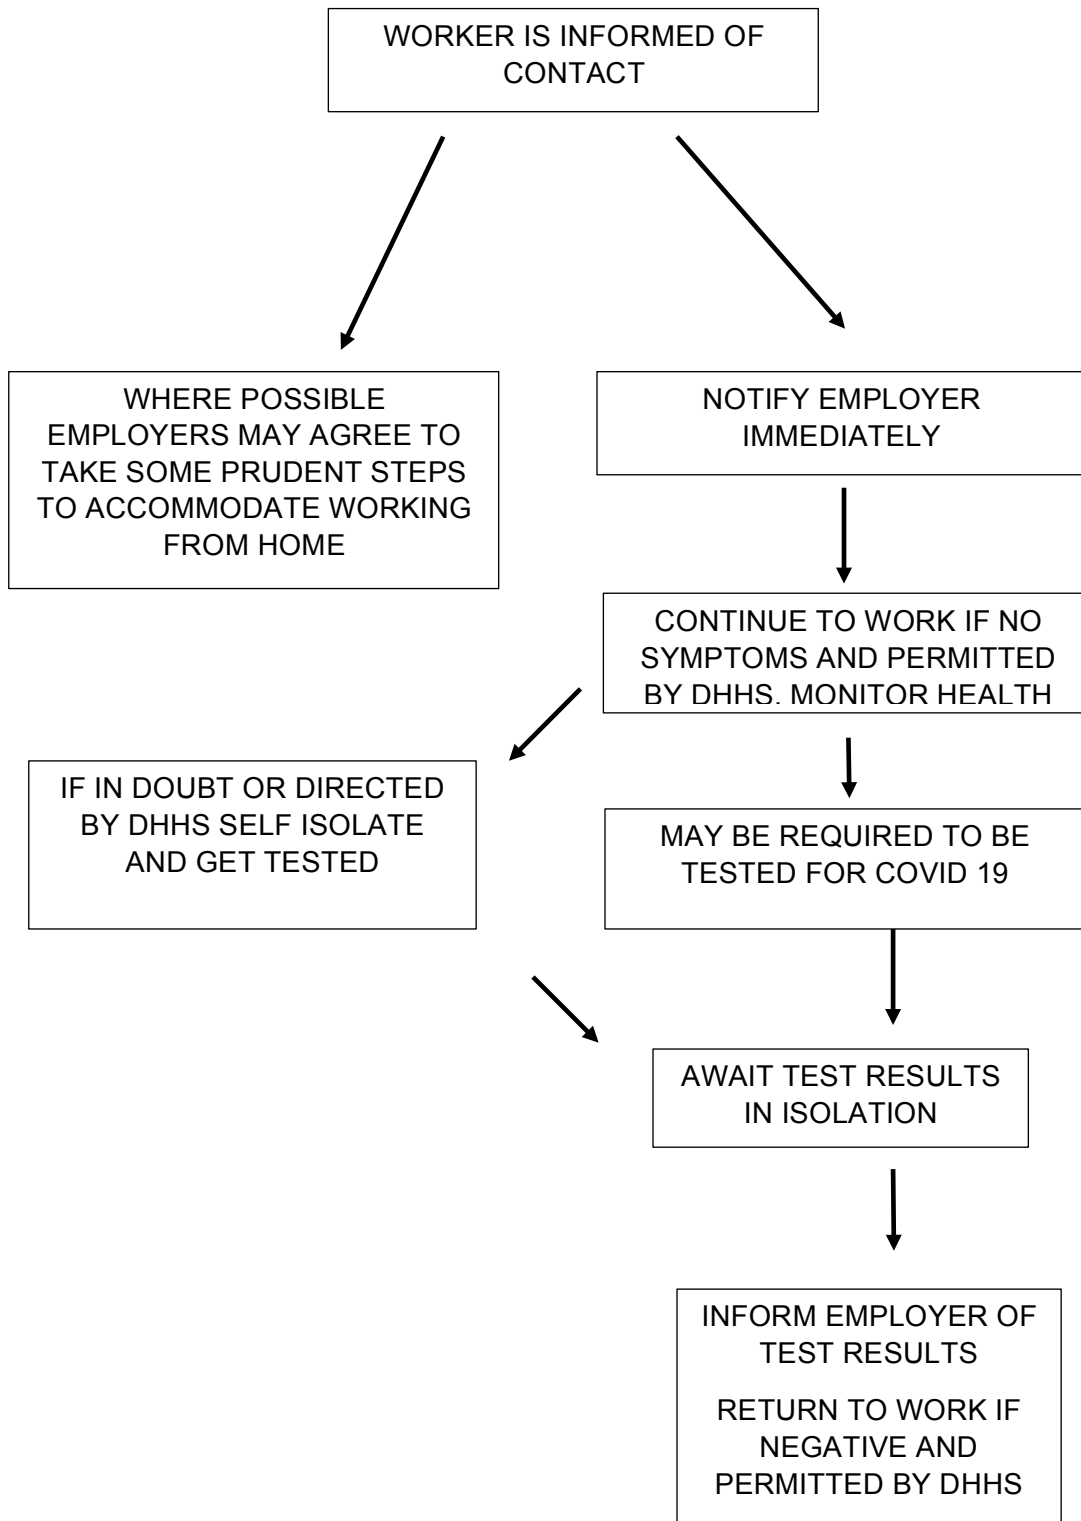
WORKER IS INFORMED OF CONTACT

WHERE POSSIBLE EMPLOYERS MAY AGREE TO TAKE SOME PRUDENT STEPS TO ACCOMMODATE WORKING FROM HOME

NOTIFY EMPLOYER IMMEDIATELY

CONTINUE TO WORK IF NO SYMPTOMS AND PERMITTED BY DHHS. MONITOR HEALTH

IF IN DOUBT OR DIRECTED BY DHHS SELF ISOLATE AND GET TESTED

MAY BE REQUIRED TO BE TESTED FOR COVID 19

AWAIT TEST RESULTS IN ISOLATION

INFORM EMPLOYER OF TEST RESULTS

RETURN TO WORK IF NEGATIVE AND PERMITTED BY DHHS